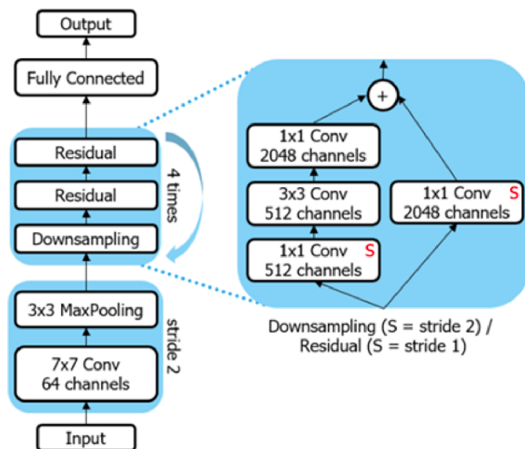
Output

Fully Connected

Residual

Residual

Downsampling

4 times

3x3 MaxPooling

7x7 Conv
64 channels

stride 2

Input

+

1x1 Conv
2048 channels

3x3 Conv
512 channels

1x1 Conv S
512 channels

1x1 Conv S
2048 channels

Downsampling (S = stride 2) /
Residual (S = stride 1)